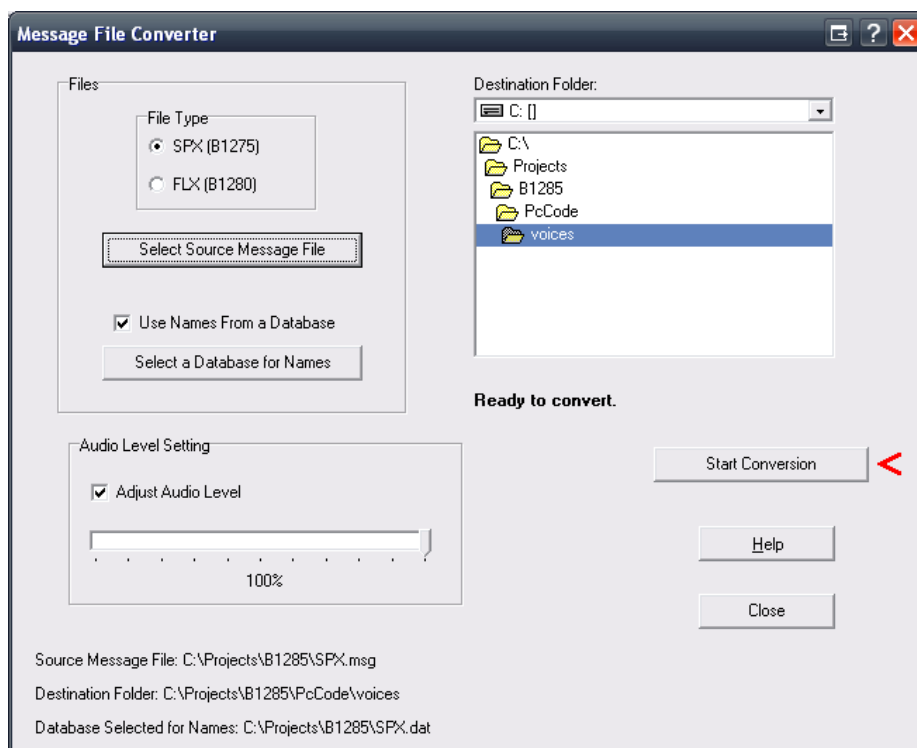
Message File Converter

Files

File Type

SPX (B1275)

FLX (B1280)

Select Source Message File

Use Names From a Database

Select a Database for Names

Destination Folder:

C: []

C:\

Projects

B1285

PcCode

voices

Ready to convert.

Audio Level Setting

Adjust Audio Level

100%

Start Conversion

Help

Close

Source Message File: C:\Projects\B1285\SPX.msg

Destination Folder: C:\Projects\B1285\PcCode\voices

Database Selected for Names: C:\Projects\B1285\SPX.dat